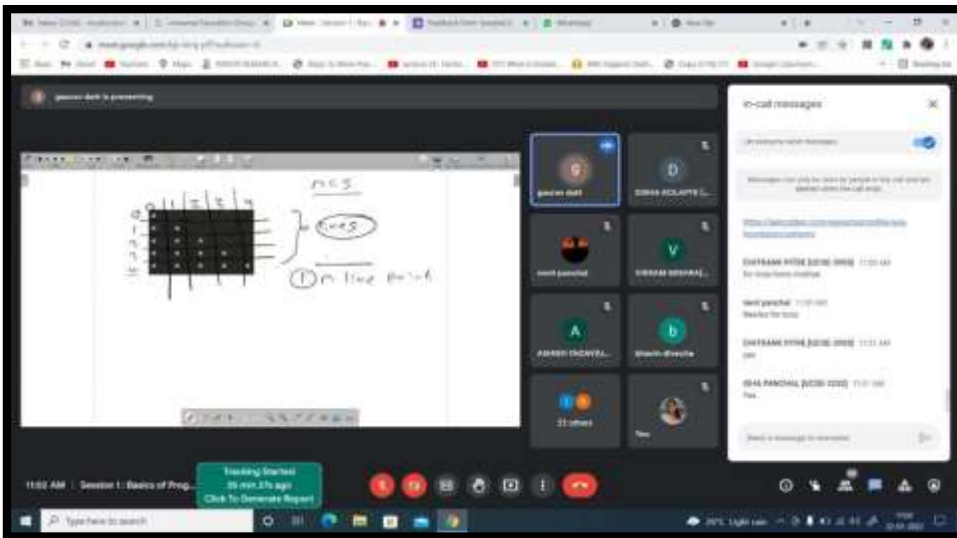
gaurav dutt is presenting

In-call messages

Messages can only be seen by people in the call and are deleted when the call ends

n=5

rows

0 1 2 3 4

0
1
2
3
4

1 In line print

gaurav dutt

DISHA KOLAPTE

remi panchal

VIKRAM MISHRA

CHAITANYA HYDE [UCOE-2022] 11:00 AM

remi panchal 11:01 AM

Basics for loop

CHAITANYA HYDE [UCOE-2022] 11:01 AM

yes

ISHA PANCHAL [UCOE-2022] 11:01 AM

Yes

A

ASHISH PADWAL

b

bhavin dhavale

22 others

You

Send a message to everyone

11:02 AM | Session 1 : Basics of Prog...

Tracking Started
35 min 27s ago
Click To Generate Report

Type here to search

26°C Light rain